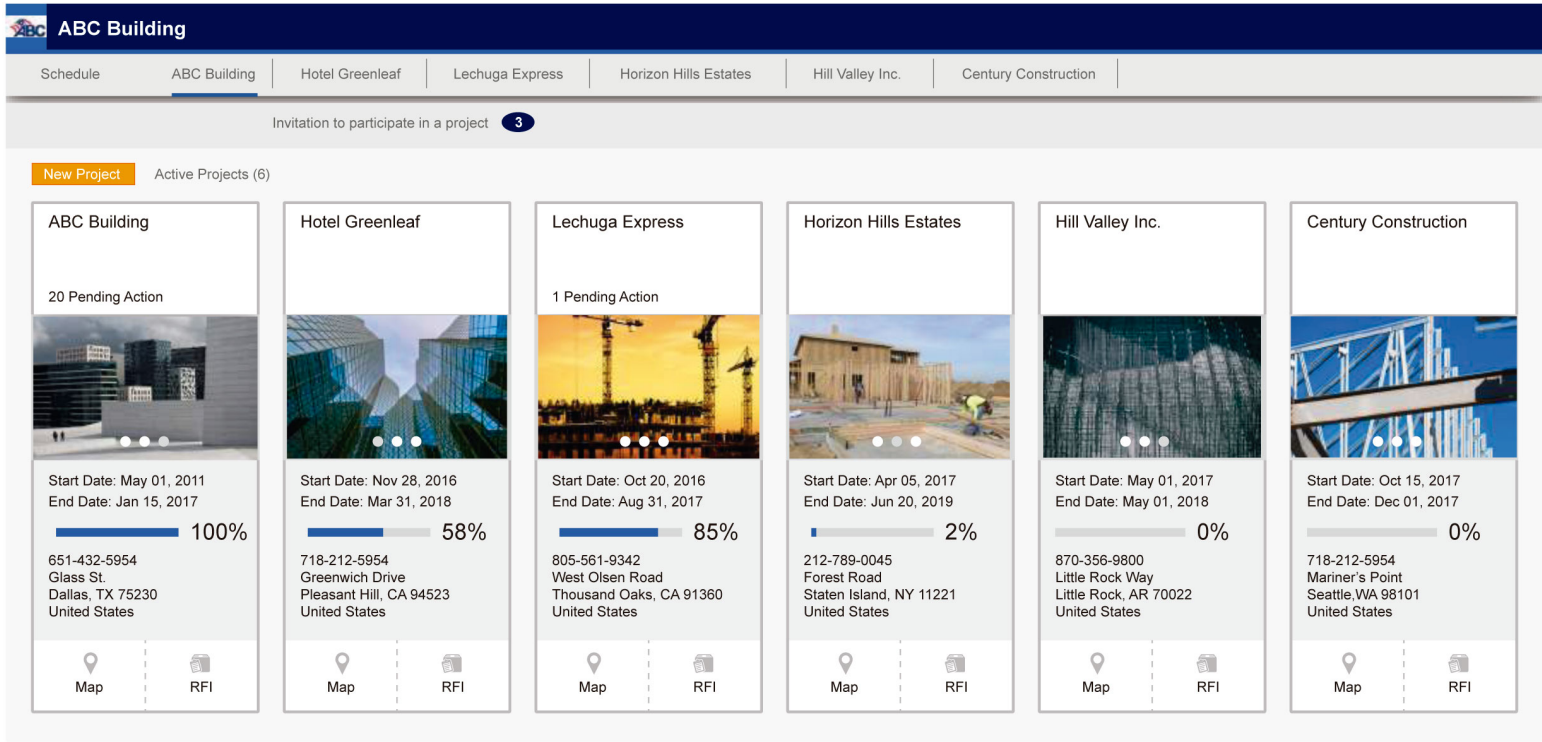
ABC ABC Building

Schedule | ABC Building | Hotel Greenleaf | Lechuga Express | Horizon Hills Estates | Hill Valley Inc. | Century Construction

Invitation to participate in a project 3

New Project Active Projects (6)

ABC Building

20 Pending Action

Start Date: May 01, 2011
End Date: Jan 15, 2017
100%
651-432-5954
Glass St.
Dallas, TX 75230
United States

Map RFI

Hotel Greenleaf

Start Date: Nov 28, 2016
End Date: Mar 31, 2018
58%
718-212-5954
Greenwich Drive
Pleasant Hill, CA 94523
United States

Map RFI

Lechuga Express

1 Pending Action

Start Date: Oct 20, 2016
End Date: Aug 31, 2017
85%
805-561-9342
West Olsen Road
Thousand Oaks, CA 91360
United States

Map RFI

Horizon Hills Estates

Start Date: Apr 05, 2017
End Date: Jun 20, 2019
2%
212-789-0045
Forest Road
Staten Island, NY 11221
United States

Map RFI

Hill Valley Inc.

Start Date: May 01, 2017
End Date: May 01, 2018
0%
870-356-9800
Little Rock Way
Little Rock, AR 70022
United States

Map RFI

Century Construction

Start Date: Oct 15, 2017
End Date: Dec 01, 2017
0%
718-212-5954
Mariner's Point
Seattle,WA 98101
United States

Map RFI